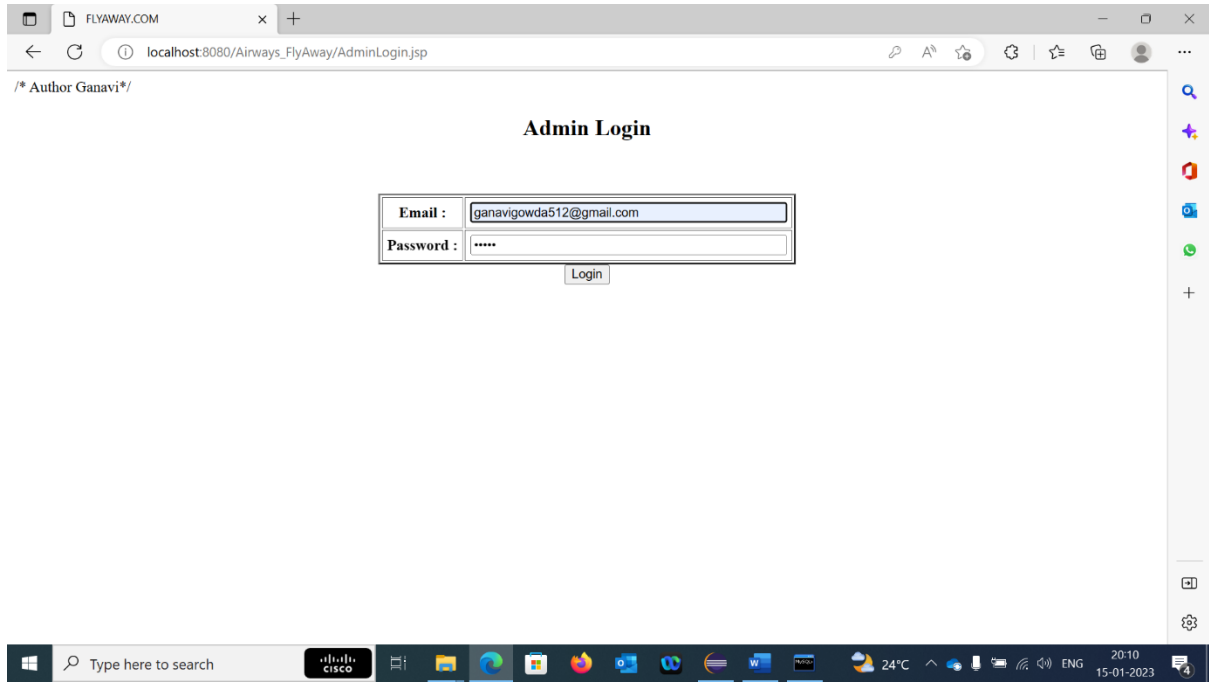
FLYAWAY.COM

localhost:8080/Airways_FlyAway/AdminLogin.jsp

/* Author Ganavi*/

Admin Login

| Email : | ganavigowda512@gmail.com |
|---|---|
| Password : | ••••• |

Login

Type here to search

24°C ENG 20:10 15-01-2023